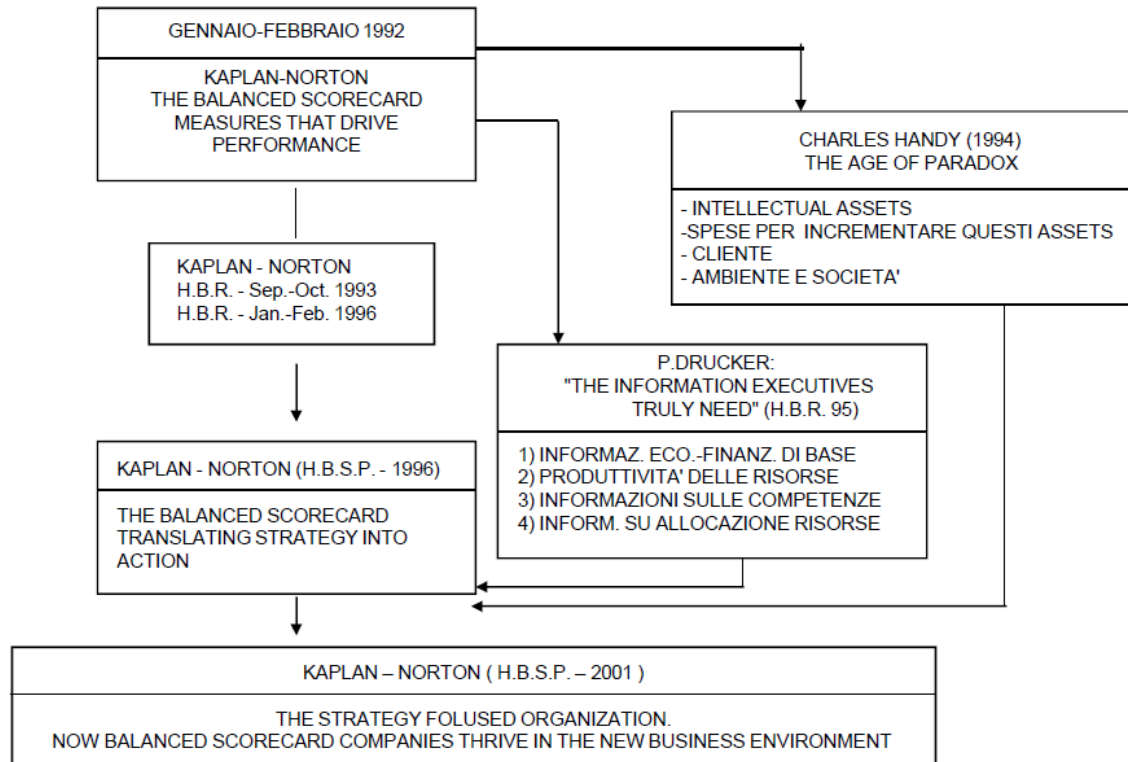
GENNAIO-FEBBRAIO 1992

KAPLAN-NORTON
THE BALANCED SCORECARD
MEASURES THAT DRIVE
PERFORMANCE

CHARLES HANDY (1994)
THE AGE OF PARADOX

- INTELLECTUAL ASSETS
-SPESE PER INCREMENTARE QUESTI ASSETS
- CLIENTE
- AMBIENTE E SOCIETA'

KAPLAN - NORTON
H.B.R. - Sep.-Oct. 1993
H.B.R. - Jan.-Feb. 1996

P.DRUCKER:
"THE INFORMATION EXECUTIVES
TRULY NEED" (H.B.R. 95)

1) INFORMAZ. ECO.-FINANZ. DI BASE
2) PRODUTTIVITA' DELLE RISORSE
3) INFORMAZIONI SULLE COMPETENZE
4) INFORM. SU ALLOCAZIONE RISORSE

KAPLAN - NORTON (H.B.S.P. - 1996)

THE BALANCED SCORECARD
TRANSLATING STRATEGY INTO
ACTION

KAPLAN – NORTON ( H.B.S.P. – 2001 )

THE STRATEGY FOLUSED ORGANIZATION.
NOW BALANCED SCORECARD COMPANIES THRIVE IN THE NEW BUSINESS ENVIRONMENT